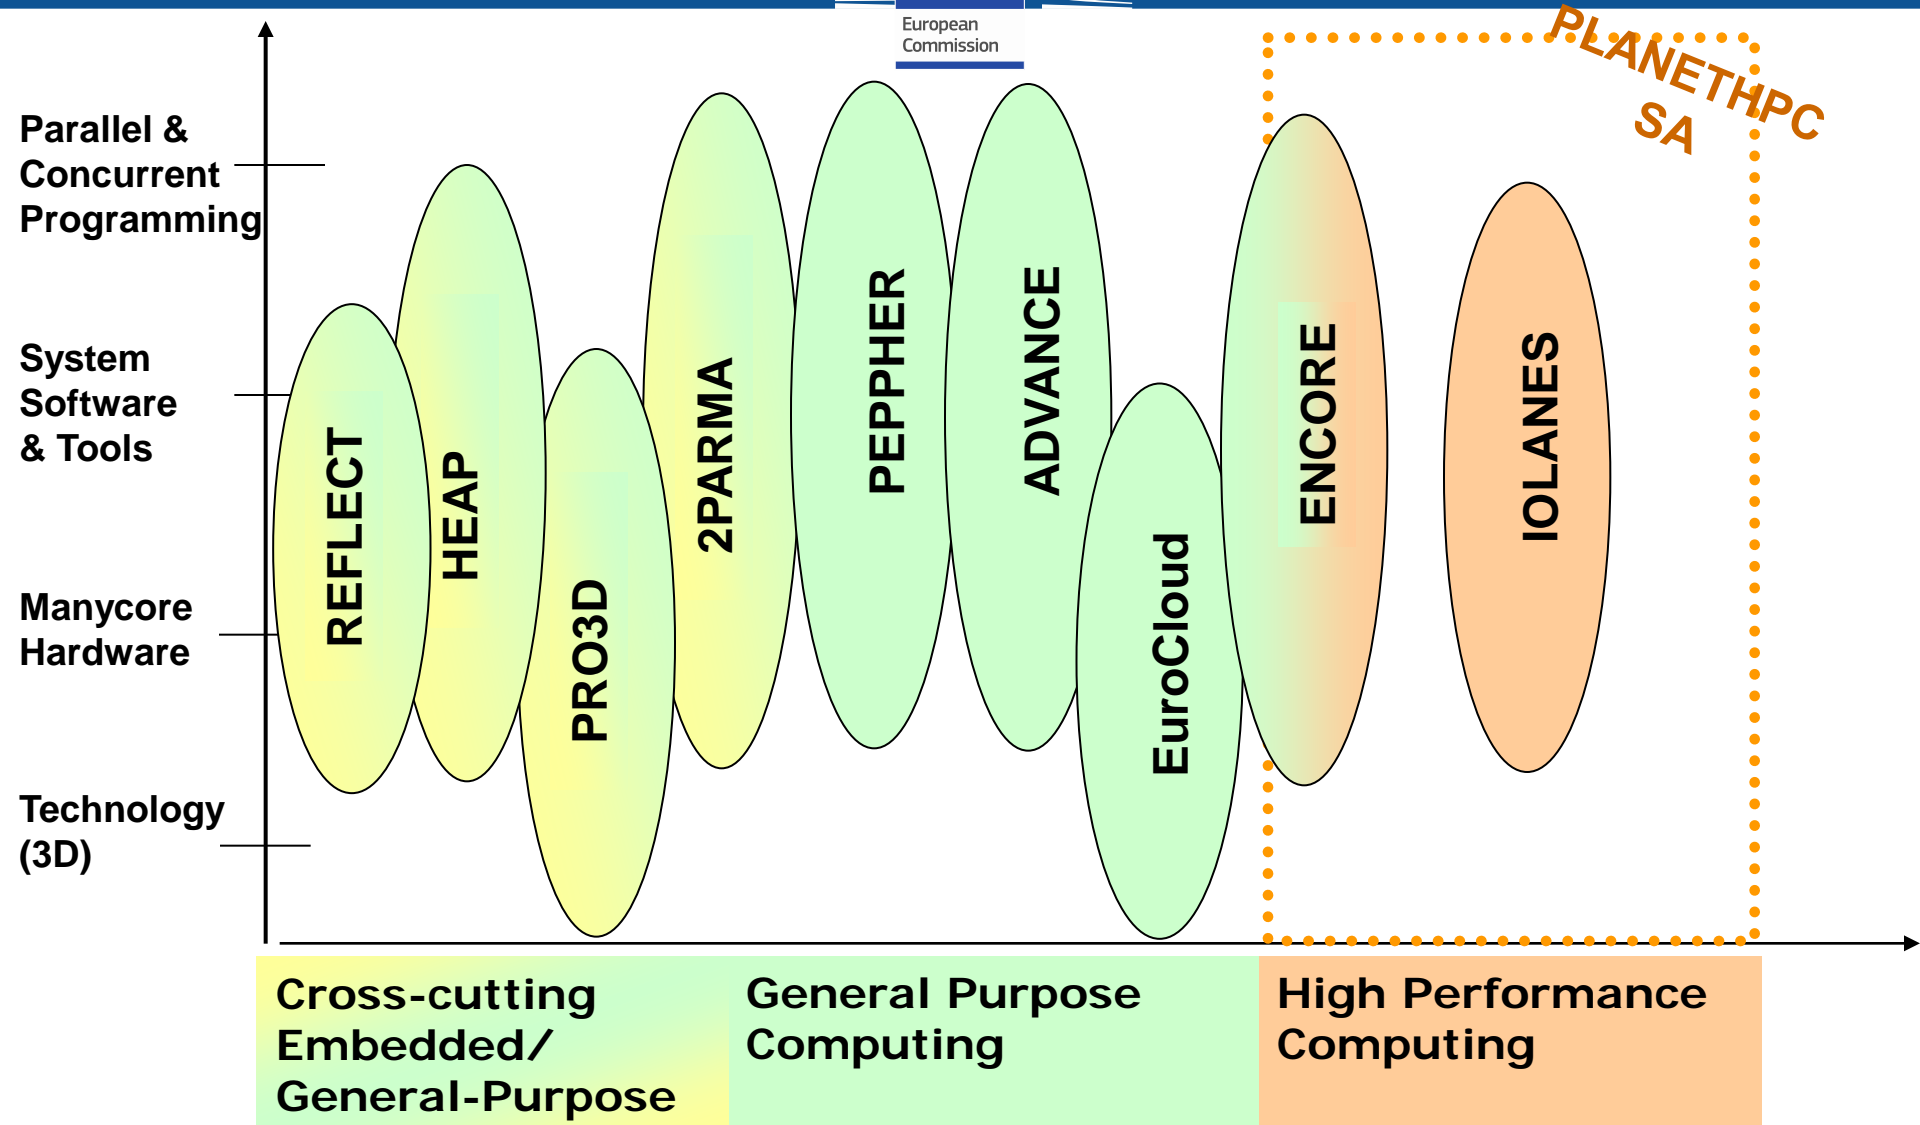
European Commission

PLANETHPC SA

Parallel & Concurrent Programming

System Software & Tools

Manycore Hardware

Technology (3D)

REFLECT

HEAP

PRO3D

2PARMA

PEPPHER

ADVANCE

EuroCloud

ENCORE

IOLANES

Cross-cutting Embedded/ General-Purpose

General Purpose Computing

High Performance Computing